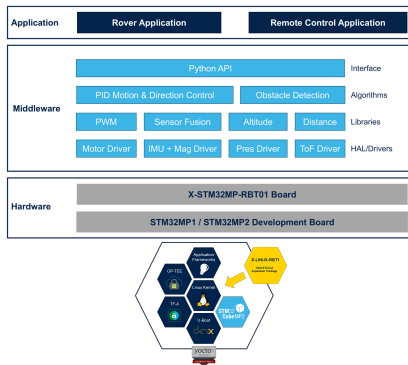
Application

Rover Application

Remote Control Application

Middleware

Python API

Interface

PID Motion & Direction Control

Obstacle Detection

Algorithms

PWM

Sensor Fusion

Altitude

Distance

Libraries

Motor Driver

IMU + Mag Driver

Pres Driver

ToF Driver

HAL/Drivers

Hardware

X-STM32MP-RBT01 Board

STM32MP1 / STM32MP2 Development Board

Application Frameworks

OP-TEE

X-LINUX-RBT1

Linux Kernel

TF-A

STM32 CubeMP2

U-Boot

yocto